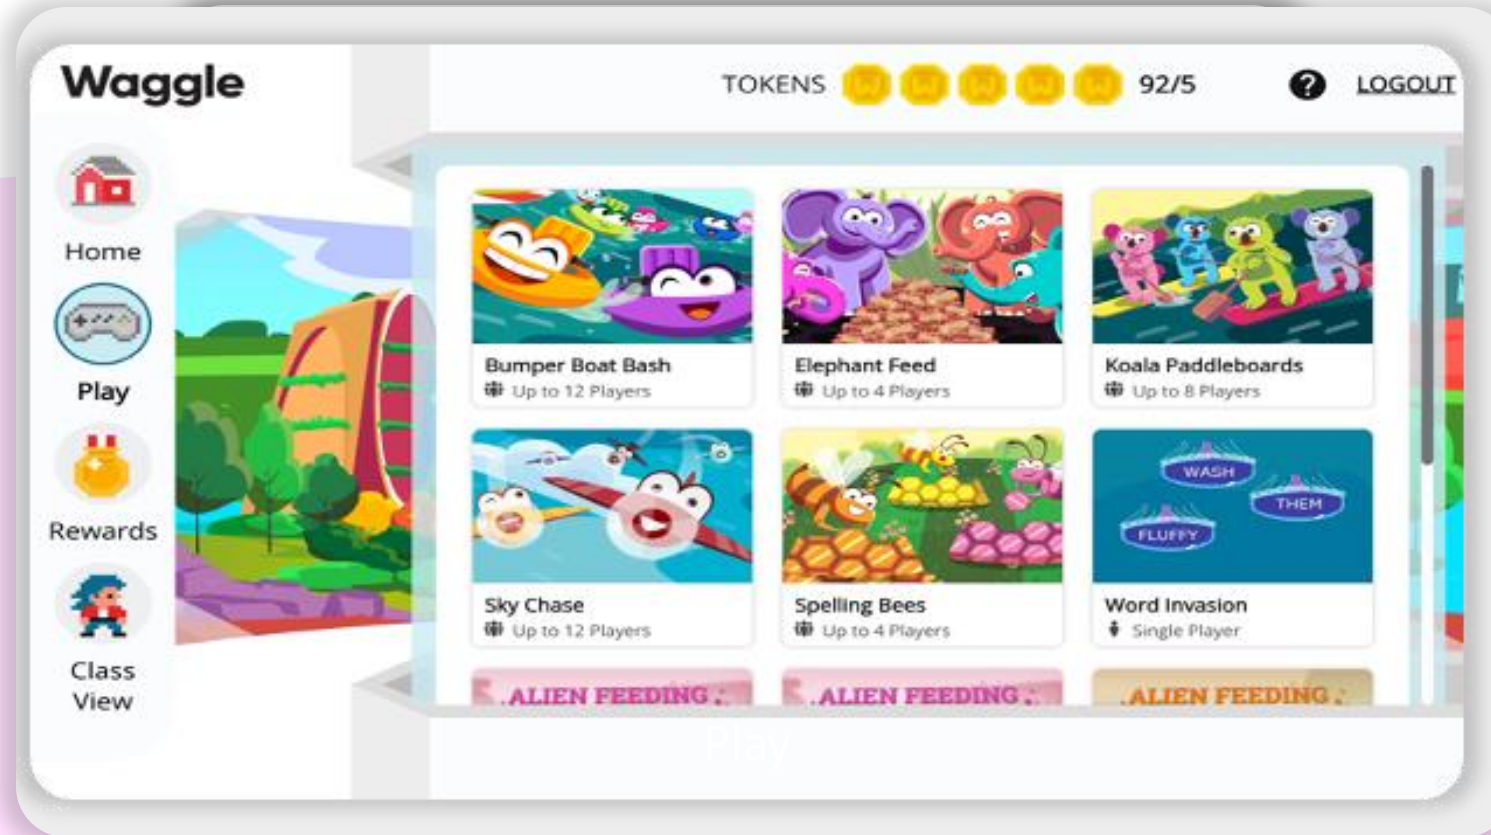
Waggle

TOKENS 92/5 LOGOUT

Home

Play

Rewards

Class View

Bumper Boat Bash
Up to 12 Players

Elephant Feed
Up to 4 Players

Koala Paddleboards
Up to 8 Players

Sky Chase
Up to 12 Players

Spelling Bees
Up to 4 Players

WASH
THEM
FLUFFY

Word Invasion
Single Player

ALIEN FEEDING

ALIEN FEEDING

ALIEN FEEDING

Play